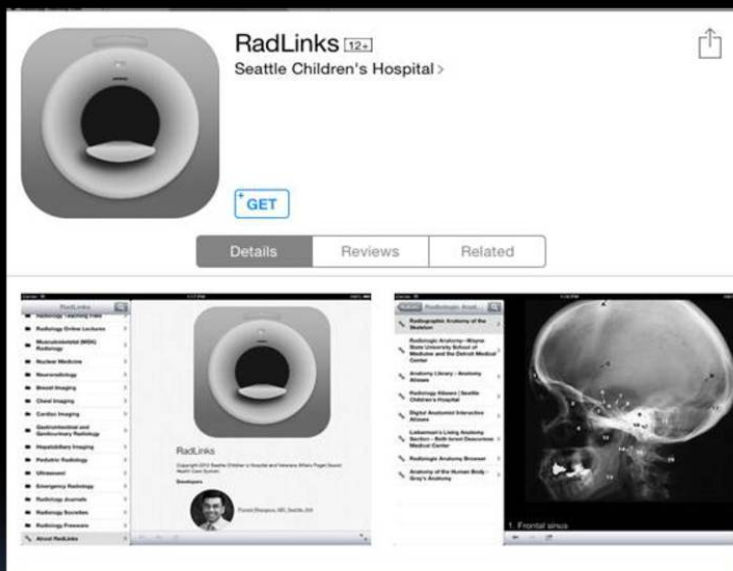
RadLinks 12+
Seattle Children's Hospital >

GET

Details | Reviews | Related

RadLinks
Radiology Teaching Files
Radiology Online Lectures
Musculoskeletal (MSK) Radiology
Nuclear Medicine
Neuroradiology
Breast Imaging
Chest Imaging
Cardiac Imaging
Gastrointestinal and Genitourinary Radiology
Hepatobiliary Imaging
Pediatric Radiology
Ultrasound
Emergency Radiology
Radiology Journals
Radiology Societies
Radiology Freeware
About RadLinks

RadLinks
Developers

Radiologic Anat...
Radiographic Anatomy of the Skeleton
Radiologic Anatomy - Wayne State University School of Medicine and the Detroit Medical Center
Anatomy Library - Anatomy Atlases
Radiology Atlases | Seattle Children's Hospital
Digital Anatomist Interactive Atlases
Lieberman's Living Anatomy Section - Beth Israel Deaconess Medical Center
Radiologic Anatomy Browser
Anatomy of the Human Body - Gray's Anatomy

1. Frontal sinus